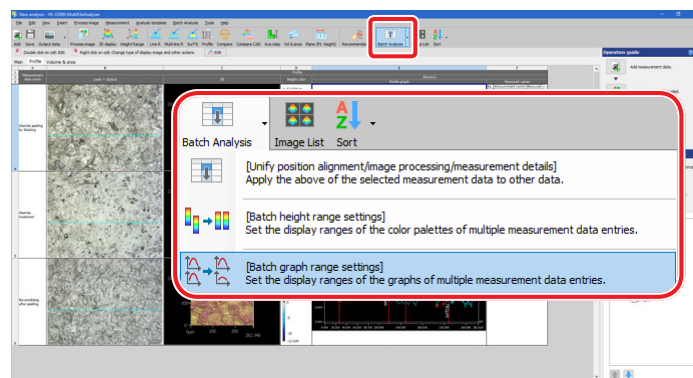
New analysis - VK-X3000 MultiFileAnalyzer

File Edit View Insert Process image Measurement Analysis template Batch Analysis Tools Help

Edit Save Output data Process image 3D display Height Range Line R Multi-line R Surf R Profile Compare Compare CAD Ave step Vol & area Plane (PL height) Recommended Batch Analysis Sort

Double click on cell: Edit Right click on cell: Change type of display image and other actions Edit

Main Profile Volume & area

Operation guide

Add measurement data.

Batch Analysis Image List Sort

[Unify position alignment/image processing/measurement details]
Apply the above of the selected measurement data to other data.

[Batch height range settings]
Set the display ranges of the color palettes of multiple measurement data entries.

[Batch graph range settings]
Set the display ranges of the graphs of multiple measurement data entries.